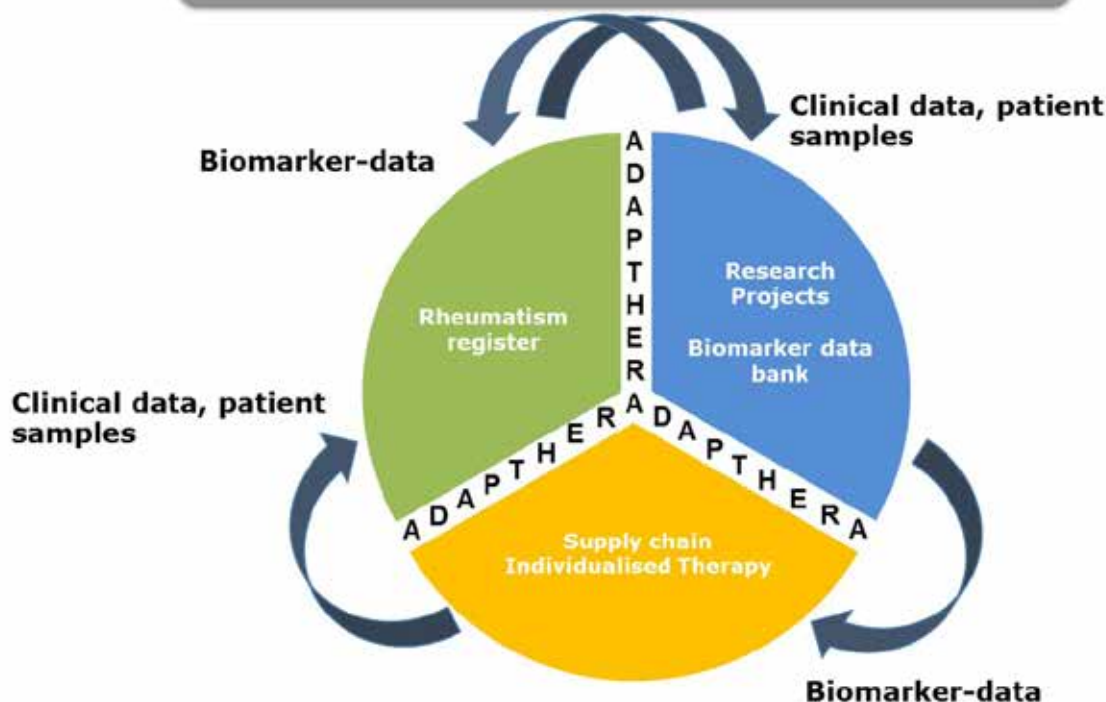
Clinical data, patient samples

Biomarker-data

ADAPTHERA

Research Projects

Biomarker data bank

Rheumatism register

Clinical data, patient samples

ADAPTHERA

DAPTHERA

Supply chain Individualised Therapy

Biomarker-data